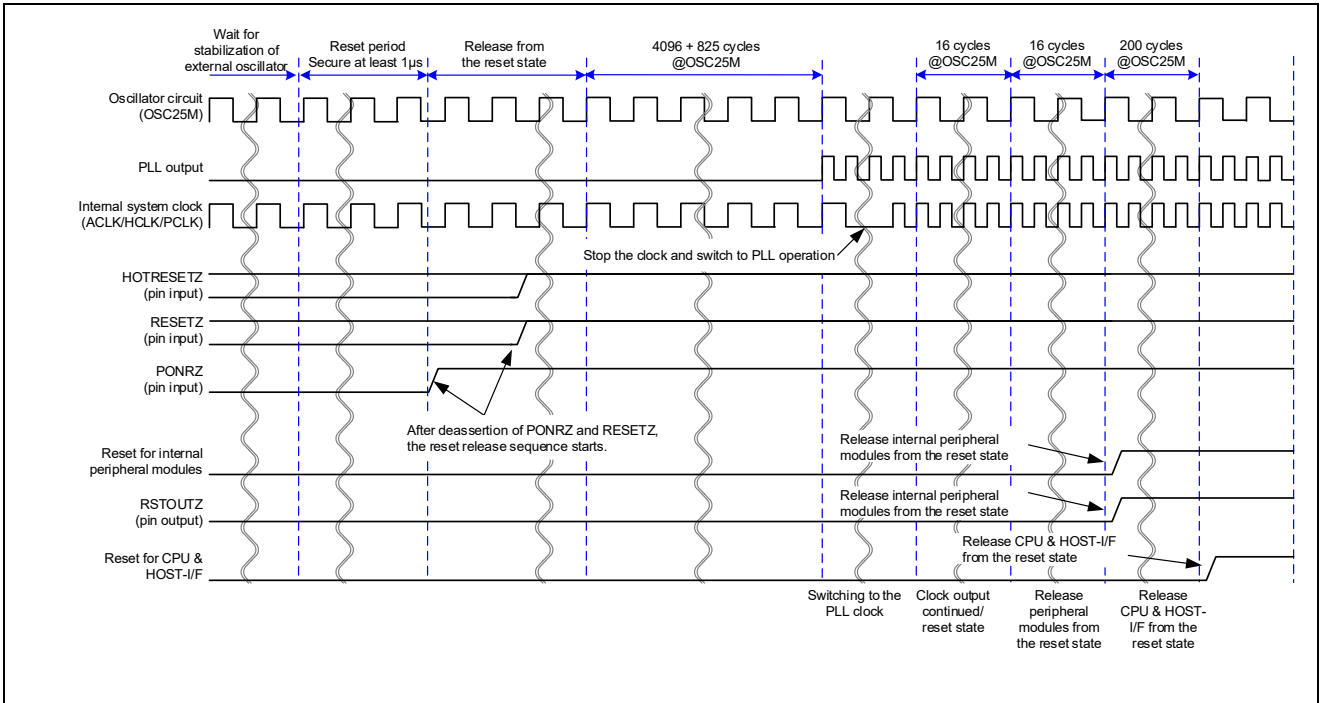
Wait for stabilization of external oscillator

Reset period Secure at least 1μs

Release from the reset state

4096 + 825 cycles @OSC25M

16 cycles @OSC25M

16 cycles @OSC25M

200 cycles @OSC25M

Oscillator circuit (OSC25M)

PLL output

Internal system clock (ACLK/HCLK/PCLK)

Stop the clock and switch to PLL operation

HOTRESETZ (pin input)

RESETZ (pin input)

PONRZ (pin input)

After deassertion of PONRZ and RESETZ, the reset release sequence starts.

Reset for internal peripheral modules

Release internal peripheral modules from the reset state

RSTOUTZ (pin output)

Release internal peripheral modules from the reset state

Reset for CPU & HOST-I/F

Release CPU & HOST-I/F from the reset state

Switching to the PLL clock

Clock output continued/ reset state

Release peripheral modules from the reset state

Release CPU & HOST-I/F from the reset state